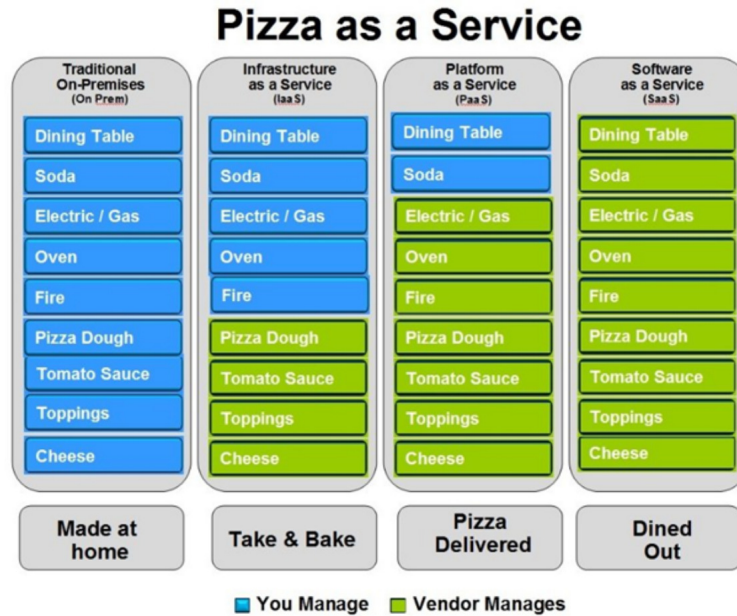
Pizza as a Service

Traditional On-Premises (On Prem)
Dining Table
Soda
Electric / Gas
Oven
Fire
Pizza Dough
Tomato Sauce
Toppings
Cheese

Infrastructure as a Service (IaaS)
Dining Table
Soda
Electric / Gas
Oven
Fire
Pizza Dough
Tomato Sauce
Toppings
Cheese

Platform as a Service (PaaS)
Dining Table
Soda
Electric / Gas
Oven
Fire
Pizza Dough
Tomato Sauce
Toppings
Cheese

Software as a Service (SaaS)
Dining Table
Soda
Electric / Gas
Oven
Fire
Pizza Dough
Tomato Sauce
Toppings
Cheese

Made at home

Take & Bake

Pizza Delivered

Dined Out

You Manage Vendor Manages